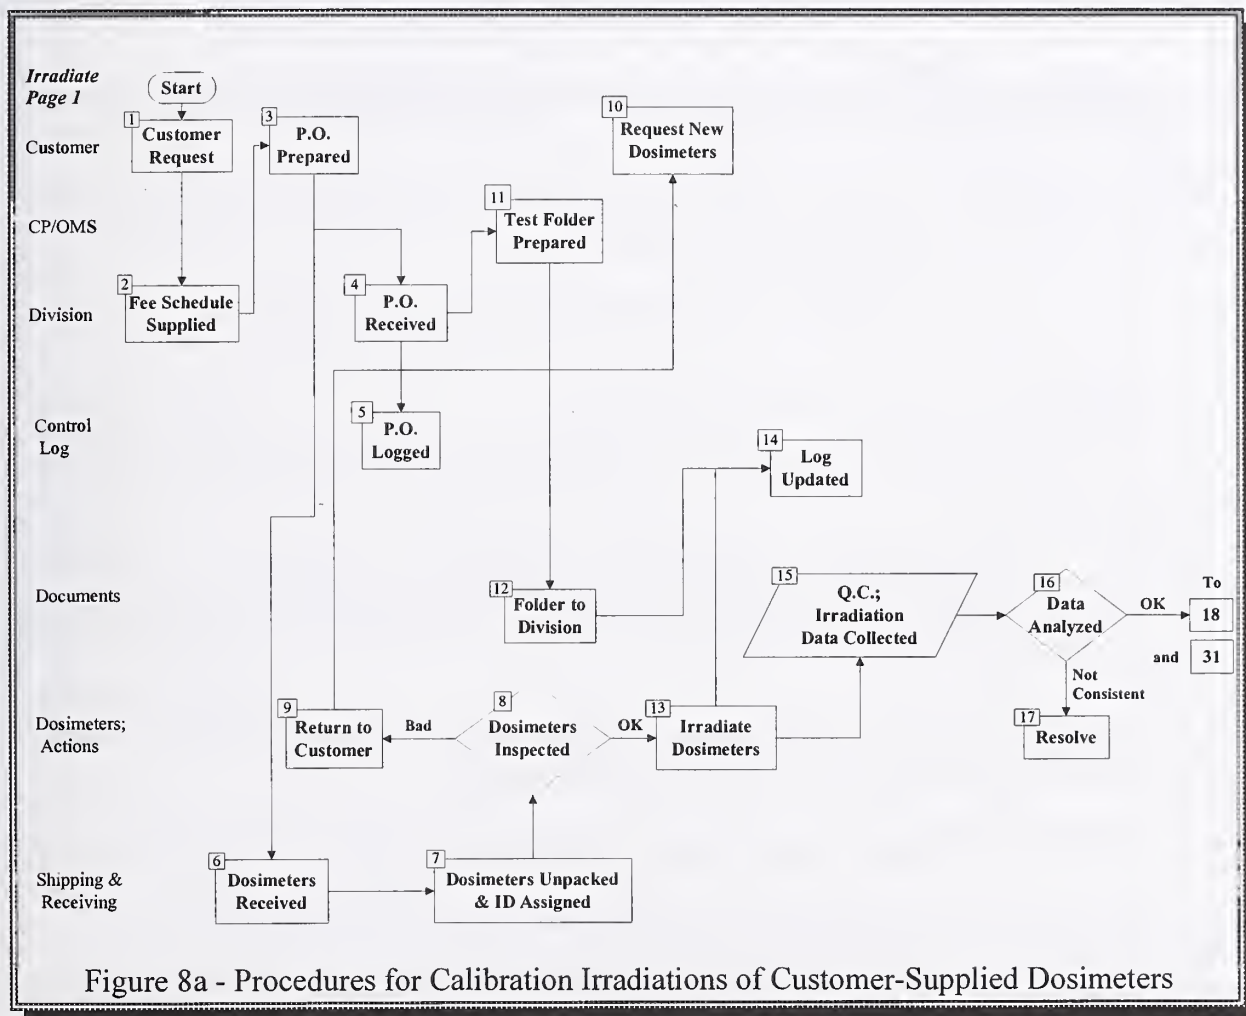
Irradiate
Page 1

Start

Customer

1 Customer Request

3 P.O. Prepared

10 Request New Dosimeters

CP/OMS

11 Test Folder Prepared

Division

2 Fee Schedule Supplied

4 P.O. Received

Control Log

5 P.O. Logged

14 Log Updated

Documents

12 Folder to Division

15 Q.C.; Irradiation Data Collected

16 Data Analyzed

OK

To

18

and

31

Not Consistent

17 Resolve

Dosimeters; Actions

9 Return to Customer

Bad

8 Dosimeters Inspected

OK

13 Irradiate Dosimeters

Shipping & Receiving

6 Dosimeters Received

7 Dosimeters Unpacked & ID Assigned

Figure 8a - Procedures for Calibration Irradiations of Customer-Supplied Dosimeters